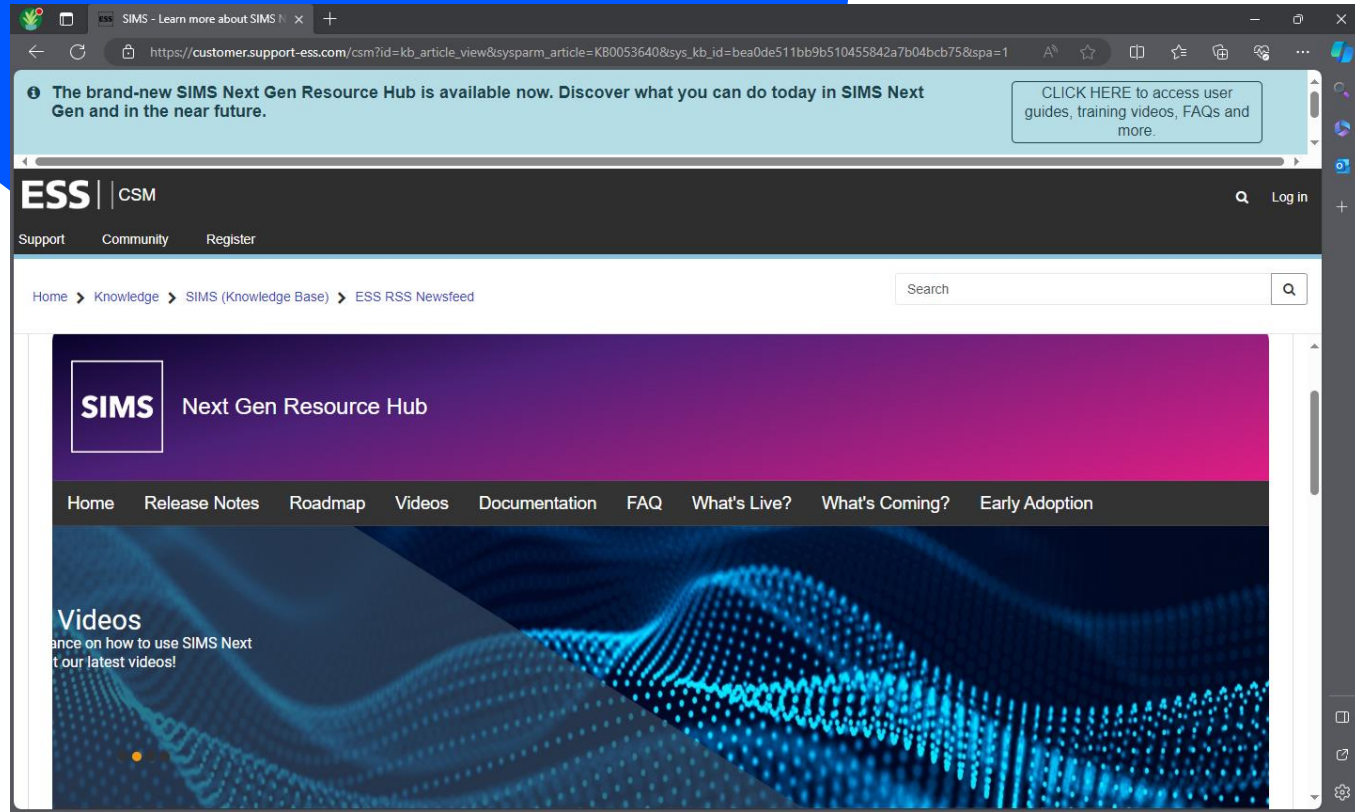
SIMS - Learn more about SIMS N

https://customer.support-ess.com/csm?id=kb_article_view&sysparm_article=KB0053640&sys_kb_id=bea0de511bb9b510455842a7b04bcb75&spa=1

The brand-new SIMS Next Gen Resource Hub is available now. Discover what you can do today in SIMS Next Gen and in the near future.

CLICK HERE to access user guides, training videos, FAQs and more.

ESS | CSM

Log in

Support Community Register

Home > Knowledge > SIMS (Knowledge Base) > ESS RSS Newsfeed

Search

SIMS Next Gen Resource Hub

Home Release Notes Roadmap Videos Documentation FAQ What's Live? What's Coming? Early Adoption

Videos
ance on how to use SIMS Next
t our latest videos!